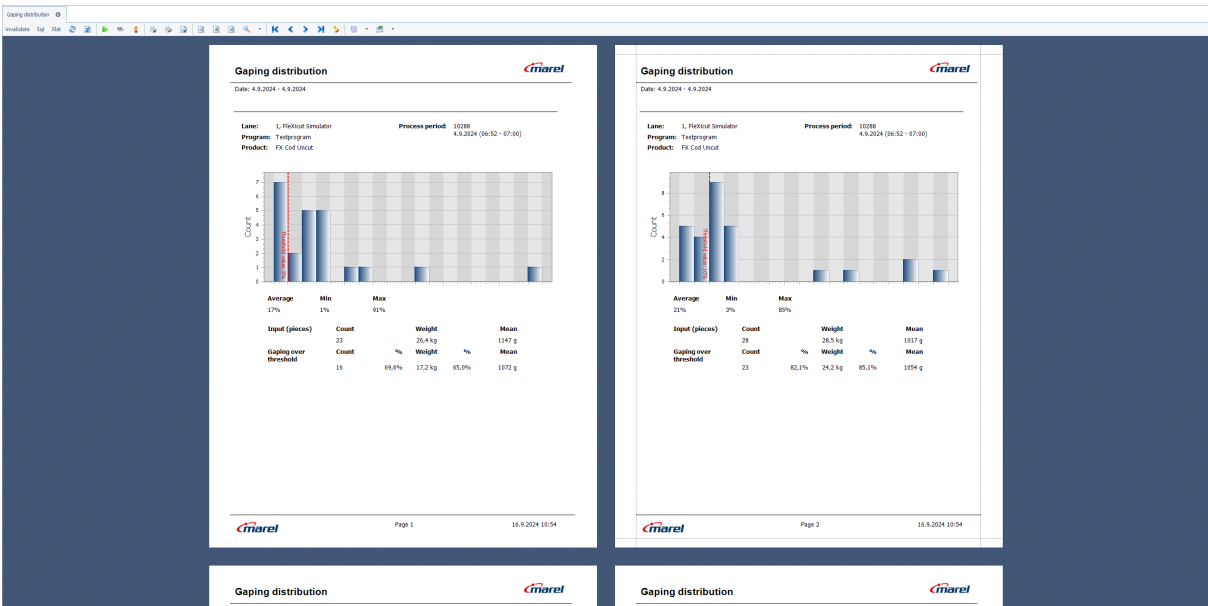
Gaping distribution

Invalidate Sql Xlat

Gaping distribution
marel
Date: 4.9.2024 - 4.9.2024

Lane: 1, FleXicut Simulator
Program: Testprogram
Product: FX Cod Uncut
Process period: 10288
4.9.2024 (06:52 - 07:00)

Count
7
6
5
4
3
2
1
0
Threshold value 10%

| Average | Min | Max |
|---|---|---|
| 17% | 1% | 91% |

| Input (pieces) | Count | | Weight | | Mean |
|---|---|---|---|---|---|
| | 23 | | 26,4 kg | | 1147 g |
| Gaping over threshold | Count | % | Weight | % | Mean |
| | 16 | 69,6% | 17,2 kg | 65,0% | 1072 g |

marel
Page 1
16.9.2024 10:54

Gaping distribution
marel
Date: 4.9.2024 - 4.9.2024

Lane: 1, FleXicut Simulator
Program: Testprogram
Product: FX Cod Uncut
Process period: 10288
4.9.2024 (06:52 - 07:00)

Count
8
6
4
2
0
Threshold value 10%

| Average | Min | Max |
|---|---|---|
| 21% | 3% | 85% |

| Input (pieces) | Count | | Weight | | Mean |
|---|---|---|---|---|---|
| | 28 | | 28,5 kg | | 1017 g |
| Gaping over threshold | Count | % | Weight | % | Mean |
| | 23 | 82,1% | 24,2 kg | 85,1% | 1054 g |

marel
Page 2
16.9.2024 10:54

Gaping distribution
marel

Gaping distribution
marel